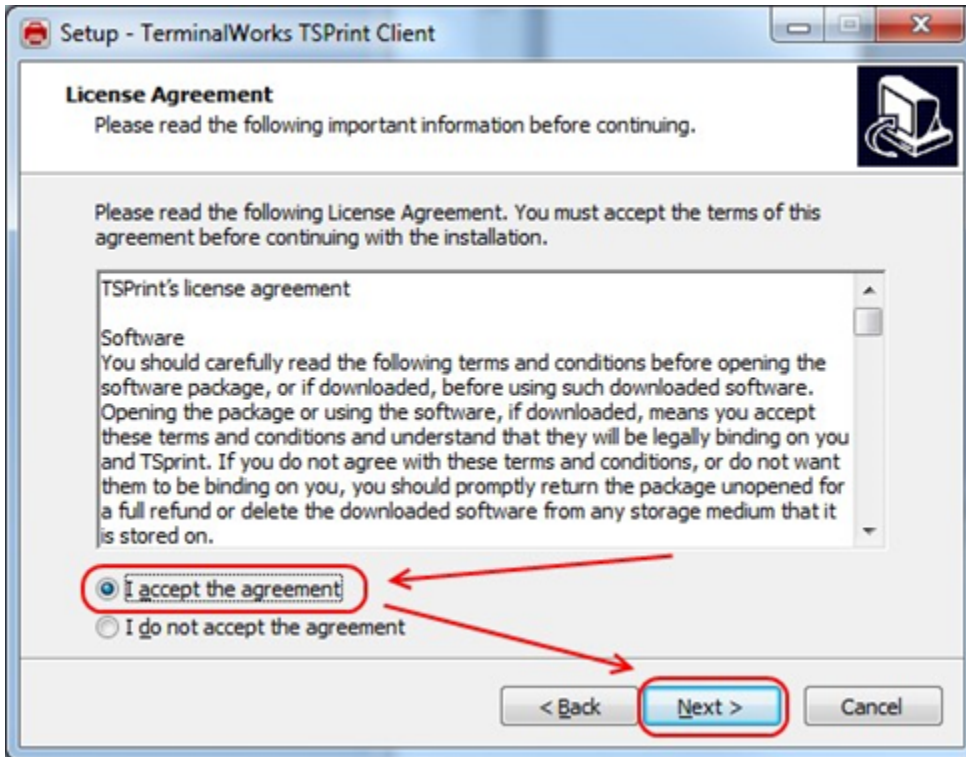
Setup - TerminalWorks TSPrint Client

License Agreement
Please read the following important information before continuing.

Please read the following License Agreement. You must accept the terms of this agreement before continuing with the installation.

TSPrint's license agreement

Software
You should carefully read the following terms and conditions before opening the software package, or if downloaded, before using such downloaded software. Opening the package or using the software, if downloaded, means you accept these terms and conditions and understand that they will be legally binding on you and TSprint. If you do not agree with these terms and conditions, or do not want them to be binding on you, you should promptly return the package unopened for a full refund or delete the downloaded software from any storage medium that it is stored on.

I accept the agreement
I do not accept the agreement

< Back
Next >
Cancel